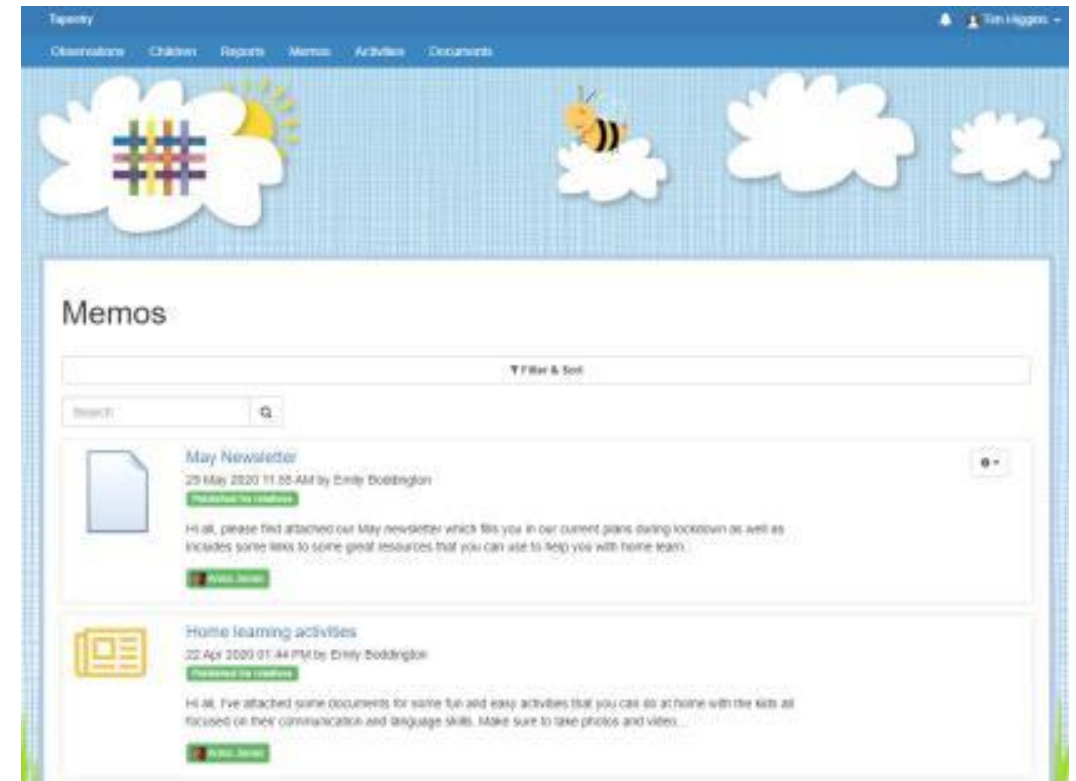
Tapestry

Tim Higgins

Observations Children Reports Memos Activities Documents

Memos

Filter & Sort

Search

May Newsletter

29 May 2020 11:55 AM by Emily Boddington

Published to relatives

Hi all, please find attached our May newsletter which fills you in our current plans during lockdown as well as includes some links to some great resources that you can use to help you with home learn...

Anna Jones

Home learning activities

22 Apr 2020 01:44 PM by Emily Boddington

Published to relatives

Hi all, I've attached some documents for some fun and easy activities that you can do at home with the kids all focused on their communication and language skills. Make sure to take photos and video...

Anna Jones